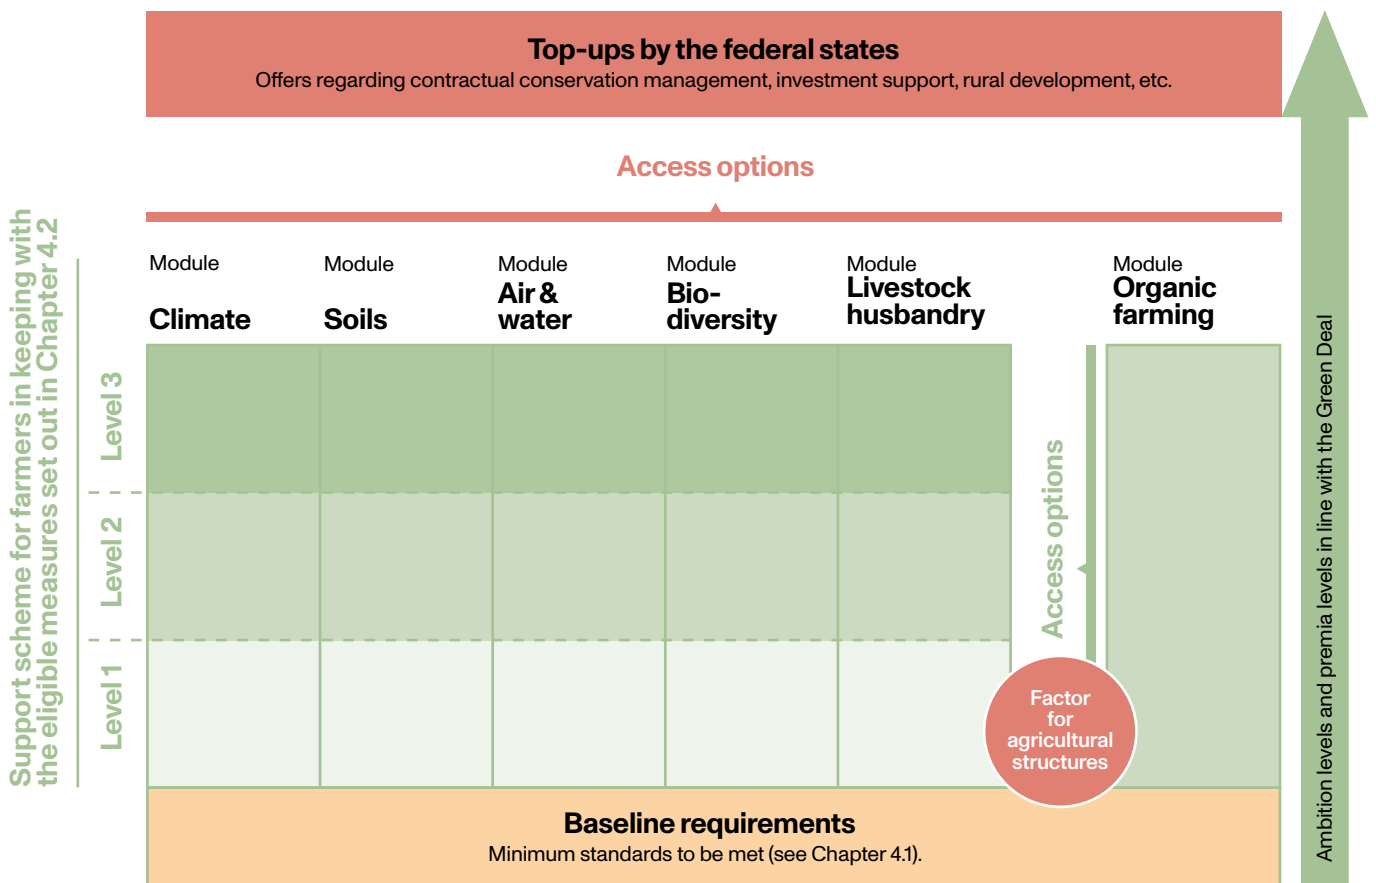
Top-ups by the federal states
Offers regarding contractual conservation management, investment support, rural development, etc.

Access options

Support scheme for farmers in keeping with the eligible measures set out in Chapter 4.2

Module
Climate

Module
Soils

Module
Air & water

Module
Biodiversity

Module
Livestock husbandry

Module
Organic farming

Level 3

Level 2

Level 1

Access options

Factor for agricultural structures

Baseline requirements
Minimum standards to be met (see Chapter 4.1).

Ambition levels and premia levels in line with the Green Deal